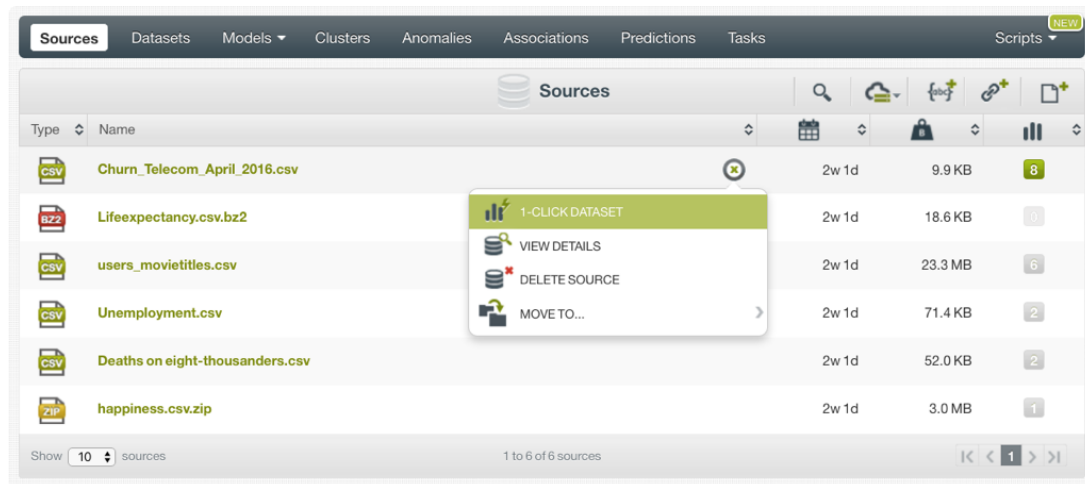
Sources Datasets Models Clusters Anomalies Associations Predictions Tasks NEW Scripts

Sources

{abc}

| Type | Name | | | |
|---|---|---|---|---|
| CSV | Churn_Telecom_April_2016.csv | 2w 1d | 9.9 KB | 8 |
| BZ2 | Lifeexpectancy.csv.bz2 | 2w 1d | 18.6 KB | 0 |
| CSV | users_movietitles.csv | 2w 1d | 23.3 MB | 6 |
| CSV | Unemployment.csv | 2w 1d | 71.4 KB | 2 |
| CSV | Deaths on eight-thousanders.csv | 2w 1d | 52.0 KB | 2 |
| ZIP | happiness.csv.zip | 2w 1d | 3.0 MB | 1 |

1-CLICK DATASET
VIEW DETAILS
DELETE SOURCE
MOVE TO...

Show 10 sources

1 to 6 of 6 sources

1